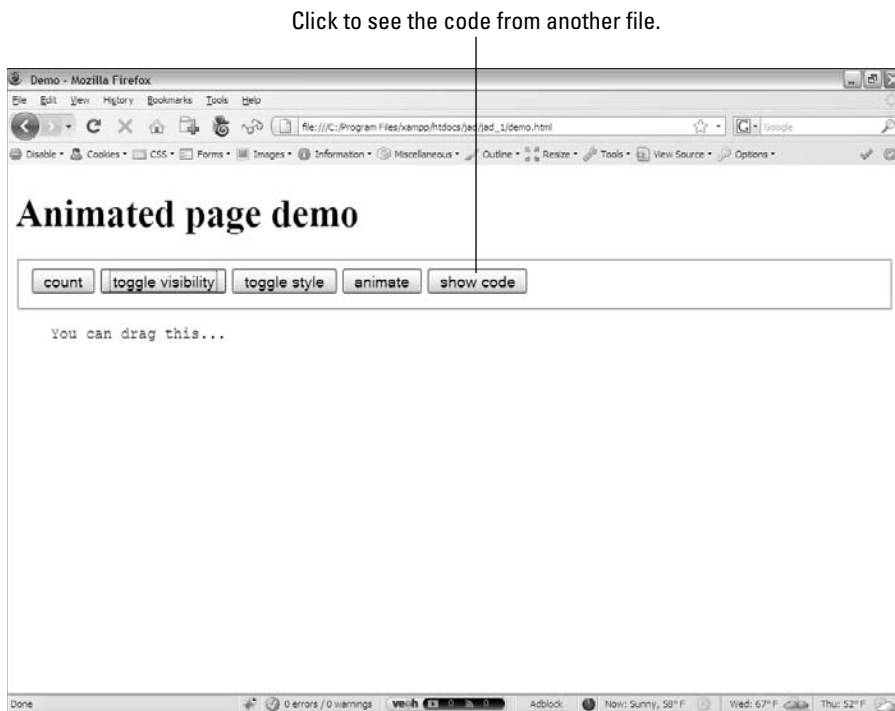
Click to see the code from another file.

Demo - Mozilla Firefox

File Edit View History Bookmarks Tools Help

file:///C:/Program Files/xampp/htdocs/jad/jad_1/demo.html

Google

Disable • Cookies • CSS • Forms • Images • Information • Miscellaneous • Outline • Resize • Tools • View Source • Options •

Animated page demo

count toggle visibility toggle style animate show code

You can drag this...

Done 0 errors / 0 warnings veoh Adblock Now: Sunny, 58° F Wed: 67° F Thu: 52° F